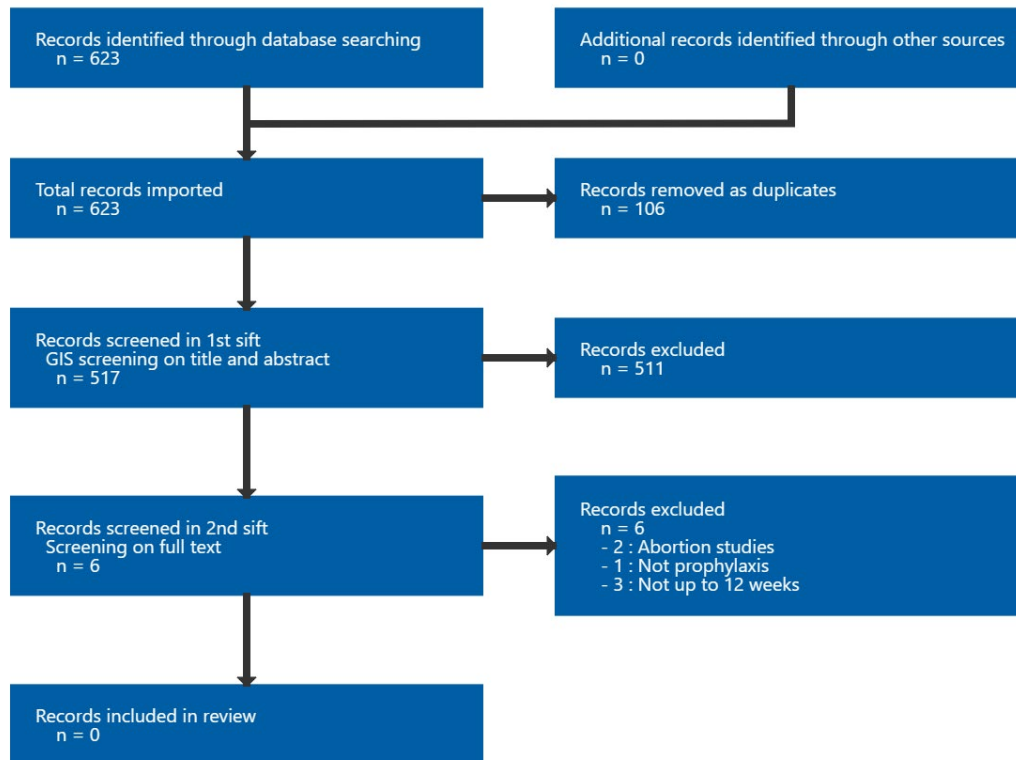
Records identified through database searching
n = 623

Additional records identified through other sources
n = 0

Total records imported
n = 623

Records removed as duplicates
n = 106

Records screened in 1st sift
GIS screening on title and abstract
n = 517

Records excluded
n = 511

Records screened in 2nd sift
Screening on full text
n = 6

Records excluded
n = 6
- 2 : Abortion studies
- 1 : Not prophylaxis
- 3 : Not up to 12 weeks

Records included in review
n = 0